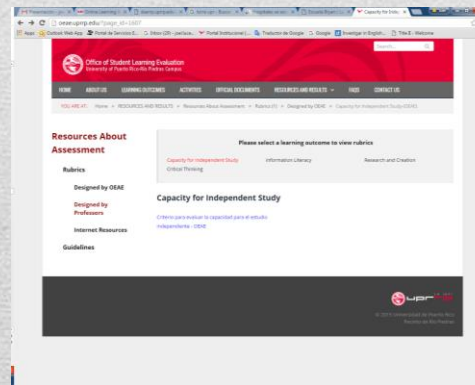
oeae.uprrp.edu/?page_id=1687

Apps Outlook Web App Portal de Servicios E... Inbox (29) - joe.laca... Portal Institucional |... Traductor de Google Google Investigar in English... Title II - Welcome

Search

Office of Student Learning Evaluation
University of Puerto Rico Río Piedras Campus

HOME ABOUT US LEARNING OUTCOMES ACTIVITIES OFFICIAL DOCUMENTS RESOURCES AND RESULTS FAQS CONTACT US

YOU ARE AT: Home > RESOURCES AND RESULTS > Resources About Assessment > Rubrics > Designed by OEAE > Capacity for Independent Study (OEAE)

Resources About Assessment

Rubrics

Designed by OEAE

Designed by Professors

Internet Resources

Guidelines

Please select a learning outcome to view rubrics

Capacity for Independent Study
Critical Thinking
Information Literacy
Research and Creation

Capacity for Independent Study

Criterio para evaluar la capacidad para el estudio independiente - OEAE

© 2015 Universidad de Puerto Rico Recinto de Río Piedras